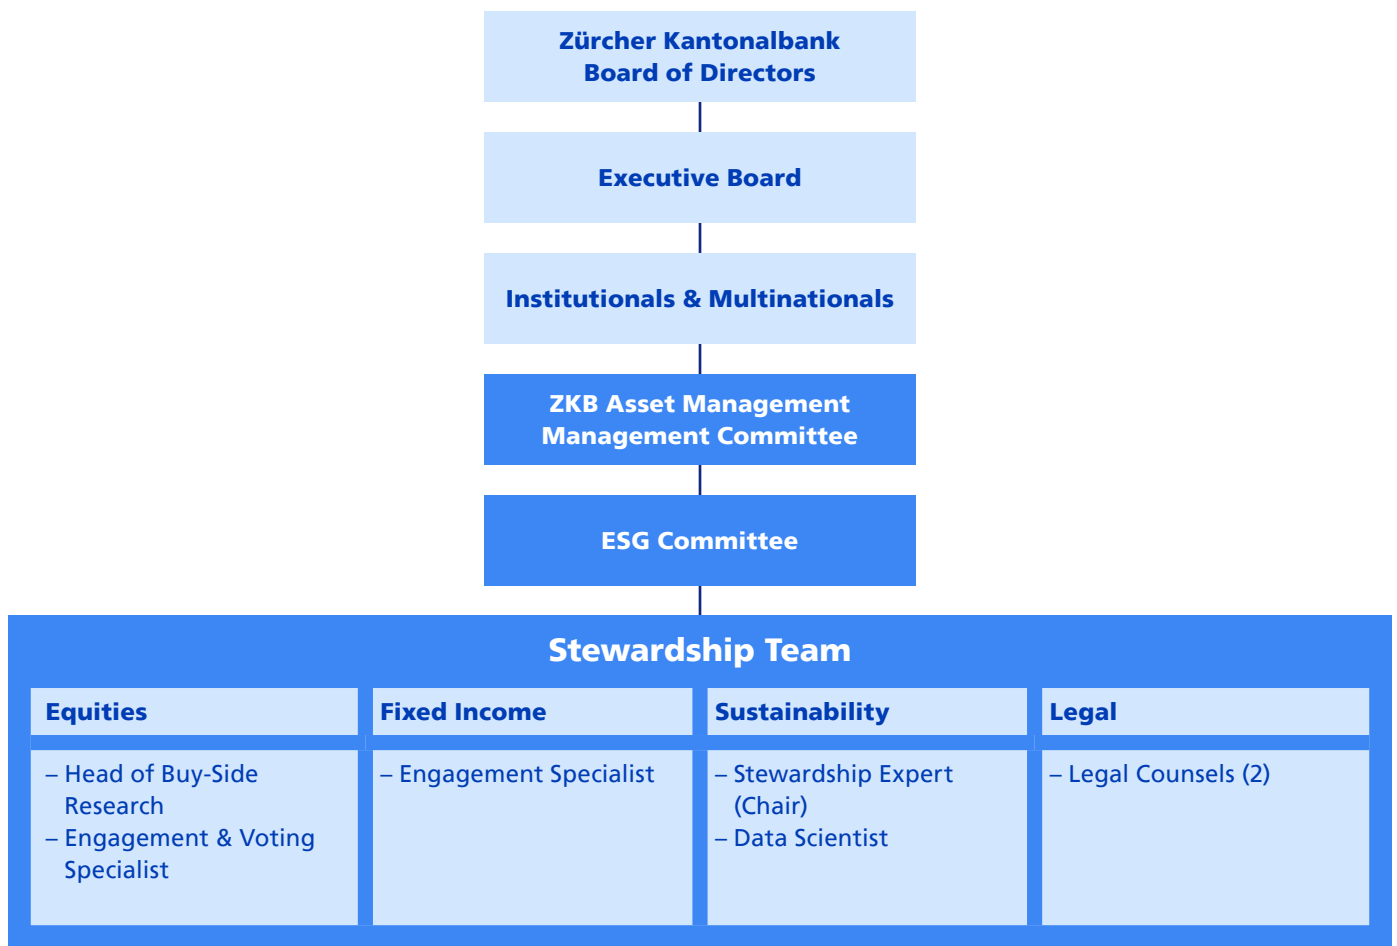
Zürcher Kantonalbank
Board of Directors

Executive Board

Institutionals & Multinationals

ZKB Asset Management
Management Committee

ESG Committee

Stewardship Team

| Equities | Fixed Income | Sustainability | Legal |
|---|---|---|---|
| – Head of Buy-Side Research<br>– Engagement & Voting Specialist | – Engagement Specialist | – Stewardship Expert (Chair)<br>– Data Scientist | – Legal Counsels (2) |